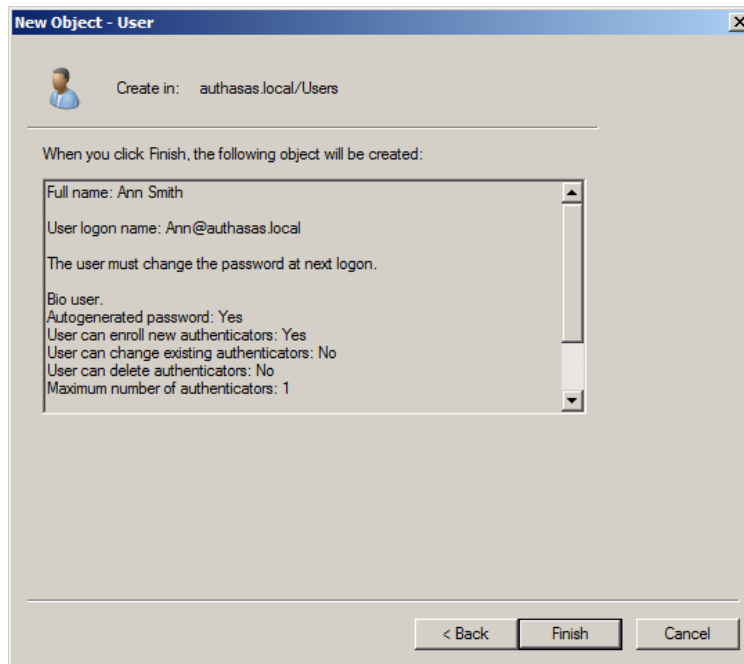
New Object - User

Create in: authasas.local/Users

When you click Finish, the following object will be created:

Full name: Ann Smith

User logon name: Ann@authasas.local

The user must change the password at next logon.

Bio user.
Autogenerated password: Yes
User can enroll new authenticators: Yes
User can change existing authenticators: No
User can delete authenticators: No
Maximum number of authenticators: 1

< Back
Finish
Cancel